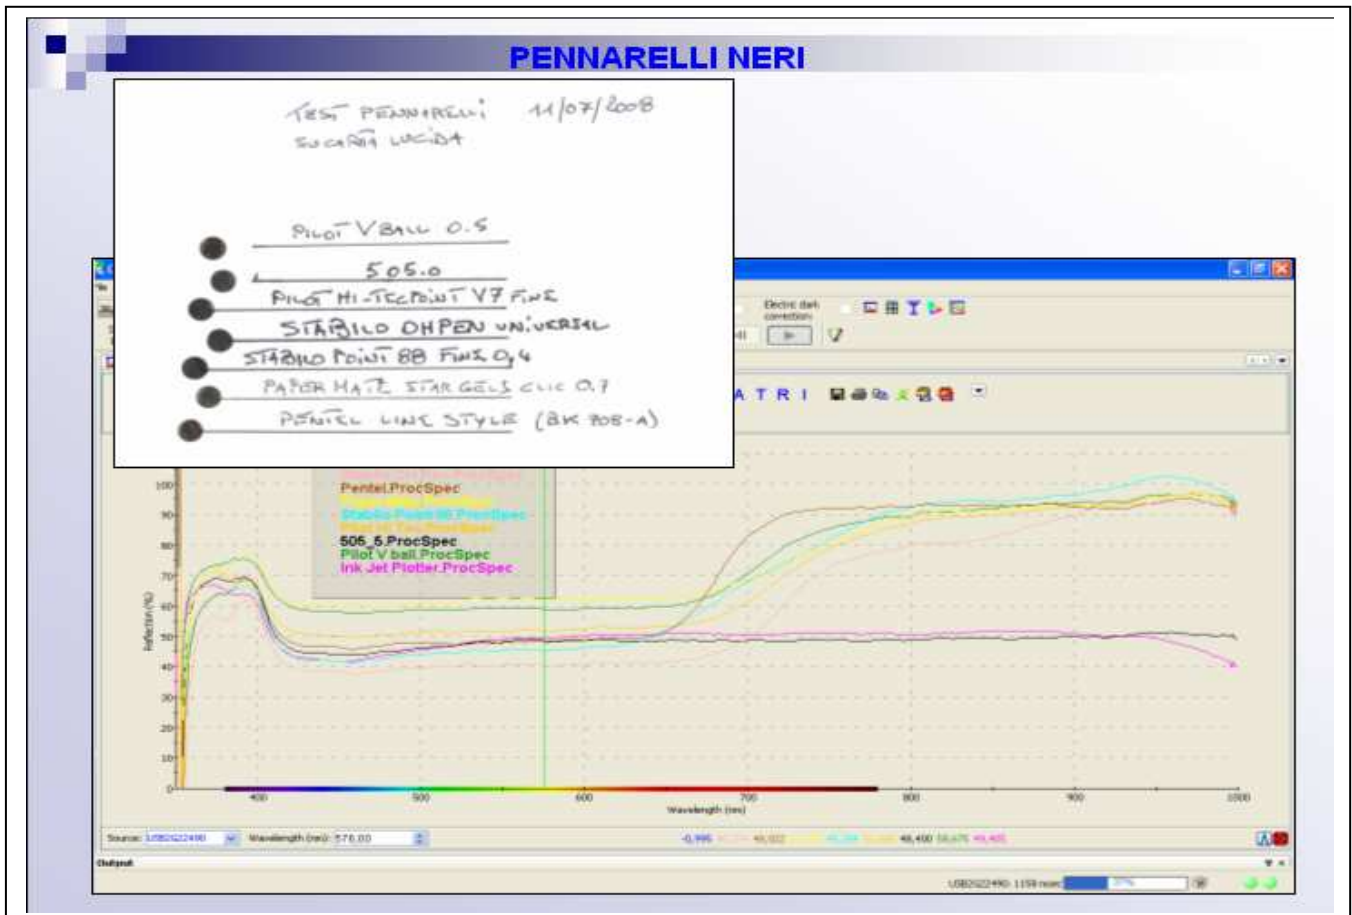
PENNARELLI NERI

TEST PENNARELLI 11/07/2008
SU CARTA LUCIDA

PILOT V BALL 0.5
505.0
PILOT HI-TECPOINT V7 FINE
STABILO OHPEN UNIVERSAL
STABILO POINT 88 FINE 0,4
PAPER MATE STAR GELS CLIC 0.7
PENTEL LINE STYLE (BK 708-A)

Electric dark correction

A T R I

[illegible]
Pentel.ProcSpec
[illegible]
Stabilo Point 88.ProcSpec
Pilot Hi Tec.ProcSpec
505_5.ProcSpec
Pilot V ball.ProcSpec
Ink Jet Plotter.ProcSpec

Reflection (%)
100
90
80
70
60
50
40
30
20
10
0

400
500
600
700
800
900
1000
Wavelength (nm)

Source: USB2G22490
Wavelength (nm): 576.00
-0,995 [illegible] 48,022 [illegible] 45,208 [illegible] 48,400 58,675 49,405

Output

USB2G22490: 1159 msec 37%